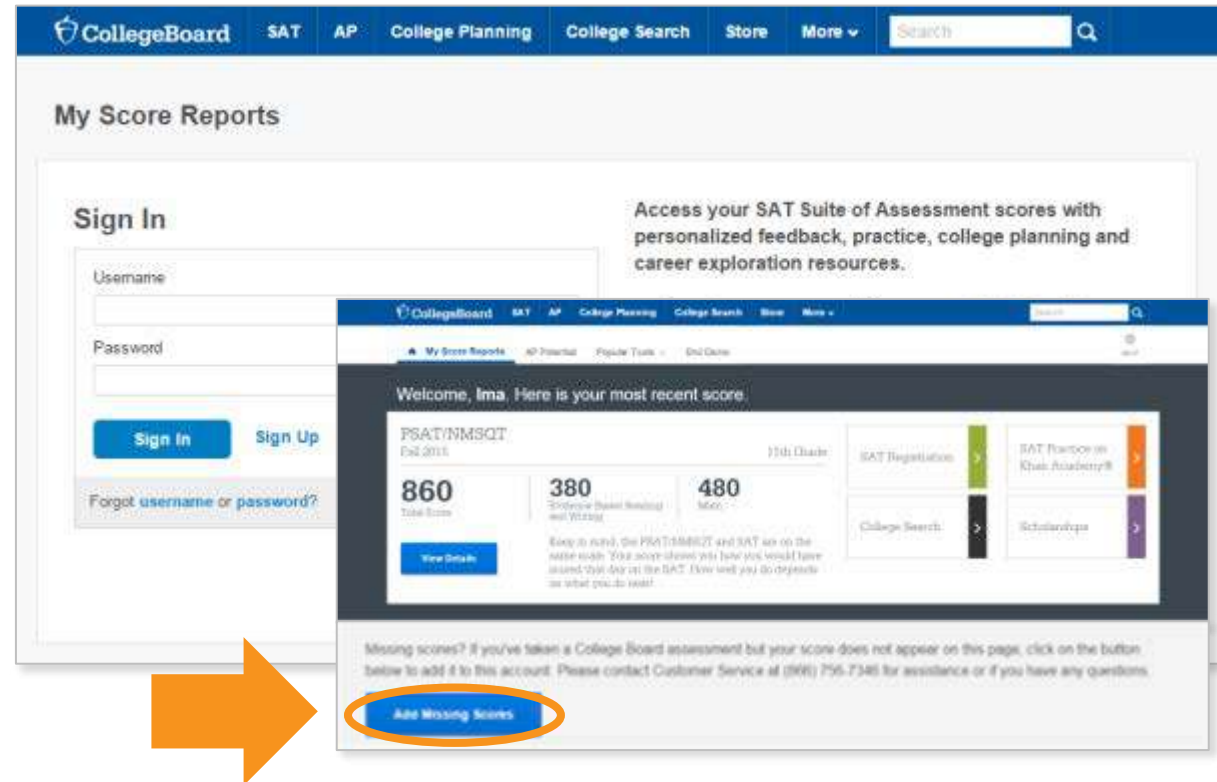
CollegeBoard SAT AP College Planning College Search Store More Search

My Score Reports

Sign In

Username

Password

Sign In Sign Up

Forgot username or password?

Access your SAT Suite of Assessment scores with personalized feedback, practice, college planning and career exploration resources.

CollegeBoard SAT AP College Planning College Search Store More Search

My Score Reports AP Potential Popular Tools End Demo

Welcome, Ima. Here is your most recent score.

PSAT/NMSQT
Fall 2015 11th Grade

860
Total Score

380
Evidence-Based Reading and Writing

480
Math

View Details

Keep in mind, the PSAT/NMSQT and SAT are on the same scale. Your score shows you how you would have scored that day on the SAT. How well you do depends on what you do next!

SAT Registration

SAT Practice on Khan Academy®

College Search

Scholarships

Missing scores? If you've taken a College Board assessment but your score does not appear on this page, click on the button below to add it to this account. Please contact Customer Service at (866) 756-7346 for assistance or if you have any questions.

Add Missing Scores